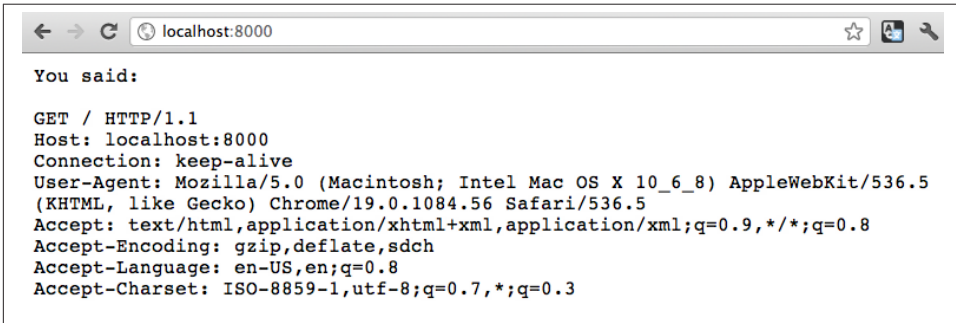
localhost:8000

You said:

GET / HTTP/1.1
Host: localhost:8000
Connection: keep-alive
User-Agent: Mozilla/5.0 (Macintosh; Intel Mac OS X 10_6_8) AppleWebKit/536.5 (KHTML, like Gecko) Chrome/19.0.1084.56 Safari/536.5
Accept: text/html,application/xhtml+xml,application/xml;q=0.9,*/*;q=0.8
Accept-Encoding: gzip,deflate,sdch
Accept-Language: en-US,en;q=0.8
Accept-Charset: ISO-8859-1,utf-8;q=0.7,*;q=0.3